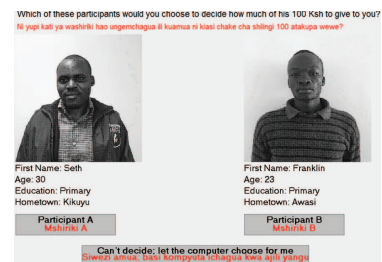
Which of these participants would you choose to decide how much of his 100 Ksh to give to you?

Ni yupi kati ya washiriki hao ungemchagua ili kuamua ni kiasi chake cha shilingi 100 atakupa wewe?

First Name: Seth
Age: 30
Education: Primary
Hometown: Kikuyu

Participant A
Mshiriki A

First Name: Franklin
Age: 23
Education: Primary
Hometown: Awasi

Participant B
Mshiriki B

Can't decide; let the computer choose for me
Siwezi amua, basi kompyuta ichagua kwa ajili yangu